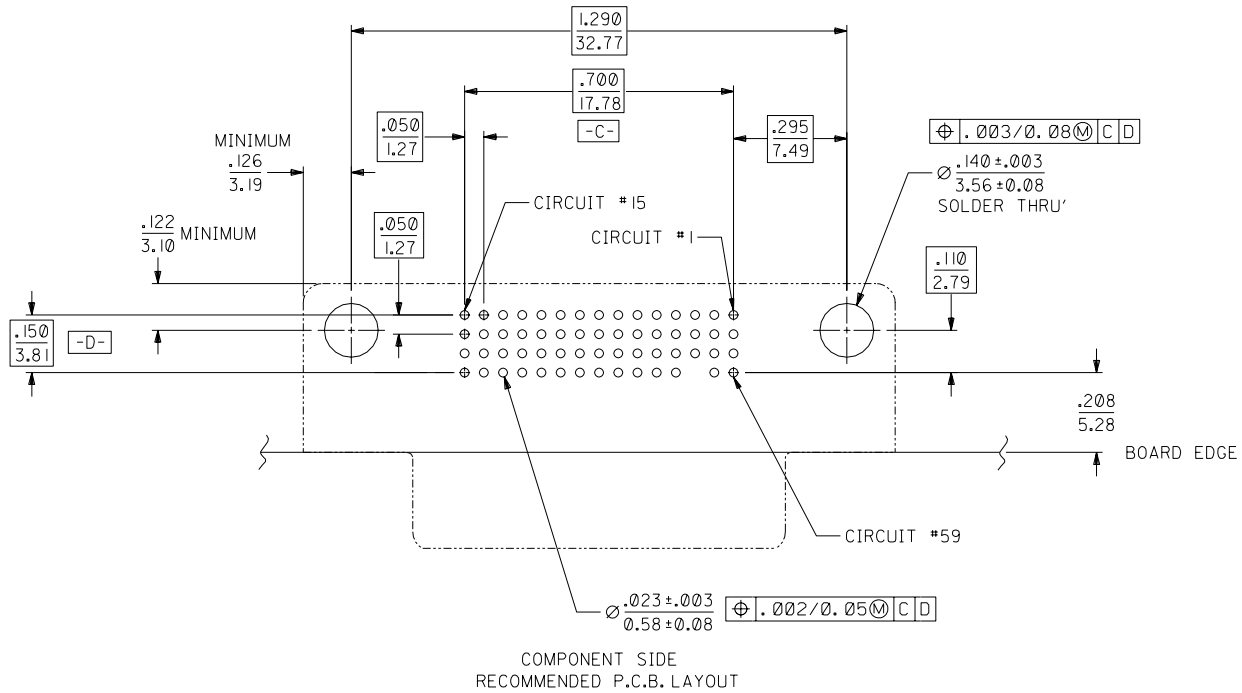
$\frac{1.290}{32.77}$

$\frac{.700}{17.78}$

-C-

MINIMUM $\frac{.126}{3.19}$

$\frac{.050}{1.27}$

$\frac{.295}{7.49}$

⊕ | .003/0.08Ⓜ | C | D

$\varnothing\frac{.140\pm.003}{3.56\pm0.08}$ SOLDER THRU'

CIRCUIT #15

$\frac{.122}{3.10}$ MINIMUM

$\frac{.050}{1.27}$

CIRCUIT #1

$\frac{.110}{2.79}$

$\frac{.150}{3.81}$

-D-

$\frac{.208}{5.28}$

BOARD EDGE

CIRCUIT #59

$\varnothing\frac{.023\pm.003}{0.58\pm0.08}$ ⊕ | .002/0.05Ⓜ | C | D

COMPONENT SIDE
RECOMMENDED P.C.B. LAYOUT